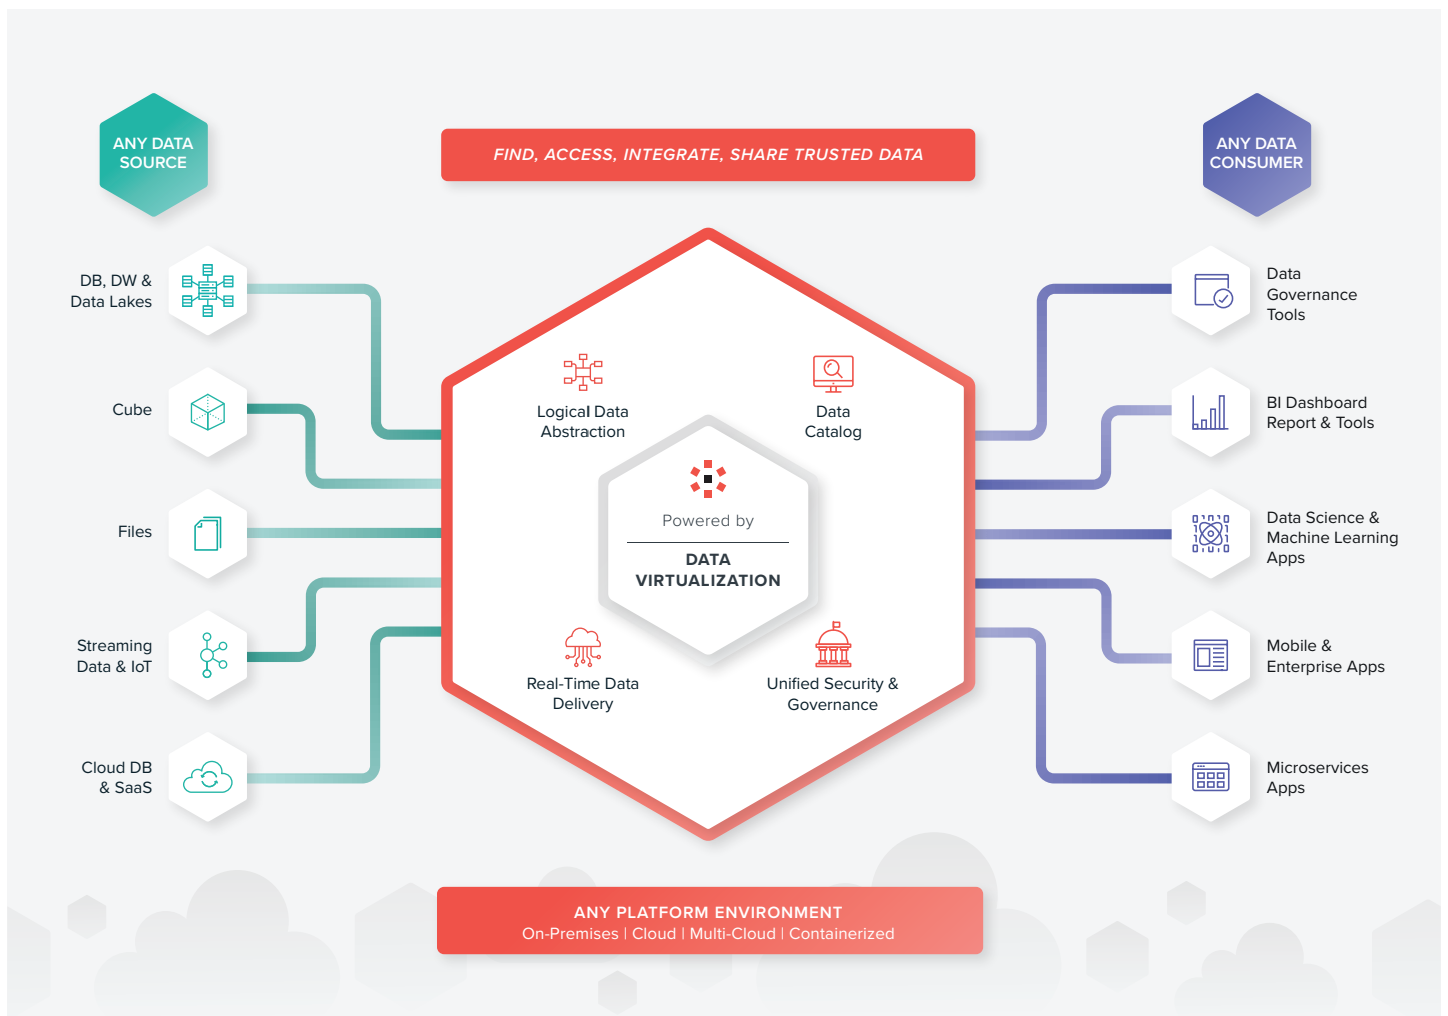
ANY DATA SOURCE

FIND, ACCESS, INTEGRATE, SHARE TRUSTED DATA

ANY DATA CONSUMER

DB, DW & Data Lakes

Cube

Files

Streaming Data & IoT

Cloud DB & SaaS

Logical Data Abstraction

Data Catalog

Powered by

DATA VIRTUALIZATION

Real-Time Data Delivery

Unified Security & Governance

Data Governance Tools

BI Dashboard Report & Tools

Data Science & Machine Learning Apps

Mobile & Enterprise Apps

Microservices Apps

ANY PLATFORM ENVIRONMENT
On-Premises | Cloud | Multi-Cloud | Containerized